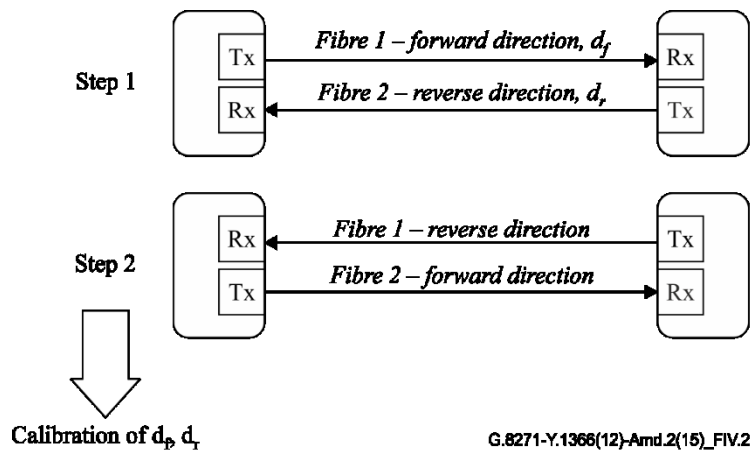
Step 1

Tx

Fibre 1 – forward direction, $d_f$

Rx

Rx

Fibre 2 – reverse direction, $d_r$

Tx

Step 2

Rx

Fibre 1 – reverse direction

Tx

Tx

Fibre 2 – forward direction

Rx

Calibration of $d_f$, $d_r$

G.8271-Y.1366(12)-Amd.2(15)_FIV.2